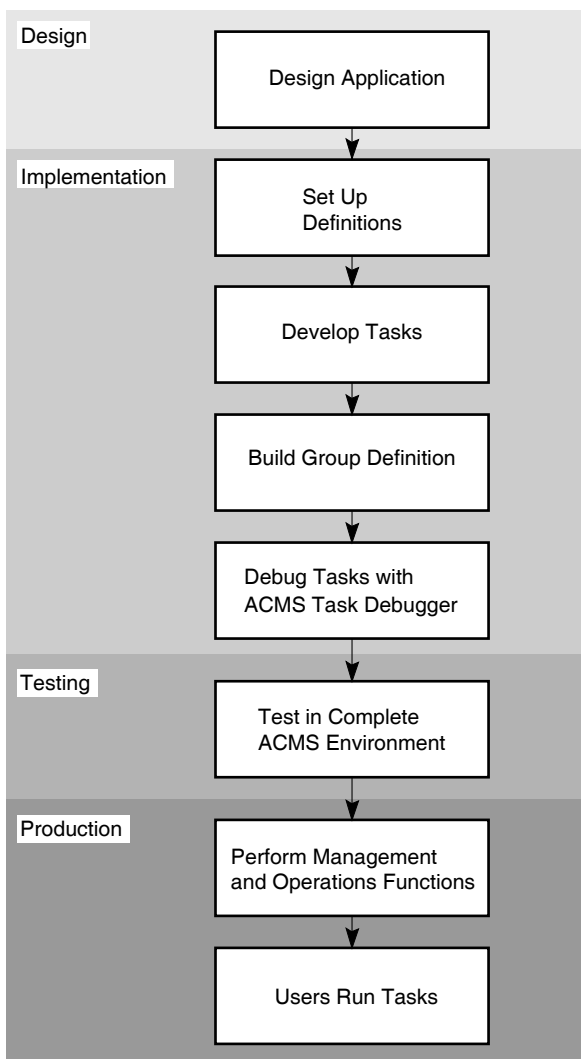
Design

Design Application

Implementation

Set Up Definitions

Develop Tasks

Build Group Definition

Debug Tasks with ACMS Task Debugger

Testing

Test in Complete ACMS Environment

Production

Perform Management and Operations Functions

Users Run Tasks